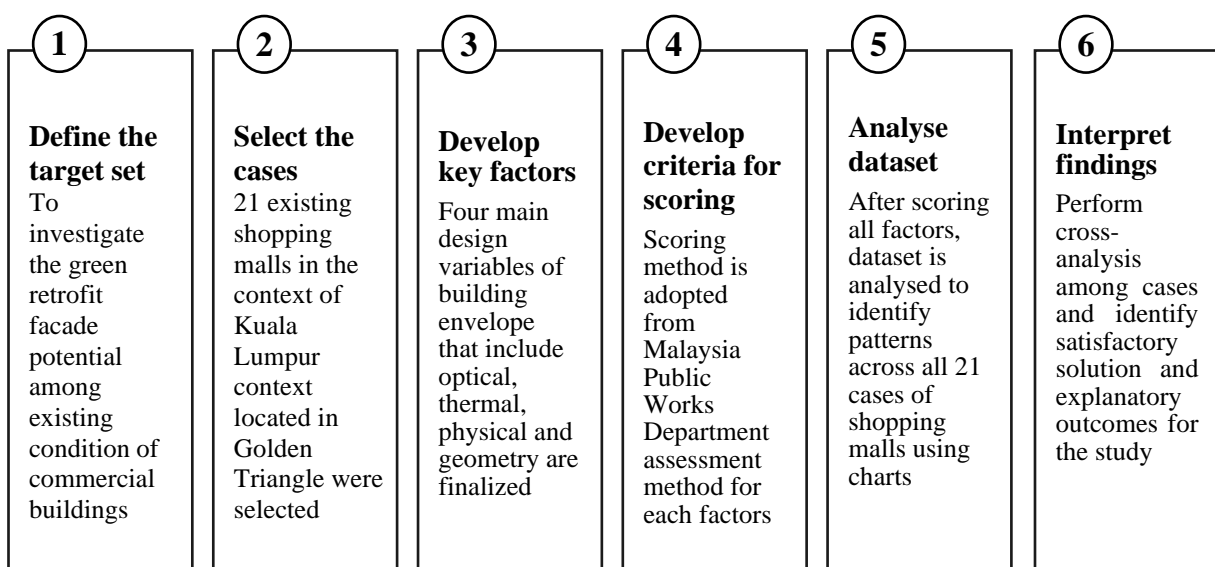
1

Define the target set
To investigate the green retrofit facade potential among existing condition of commercial buildings

2

Select the cases
21 existing shopping malls in the context of Kuala Lumpur context located in Golden Triangle were selected

3

Develop key factors
Four main design variables of building envelope that include optical, thermal, physical and geometry are finalized

4

Develop criteria for scoring
Scoring method is adopted from Malaysia Public Works Department assessment method for each factors

5

Analyse dataset
After scoring all factors, dataset is analysed to identify patterns across all 21 cases of shopping malls using charts

6

Interpret findings
Perform cross-analysis among cases and identify satisfactory solution and explanatory outcomes for the study